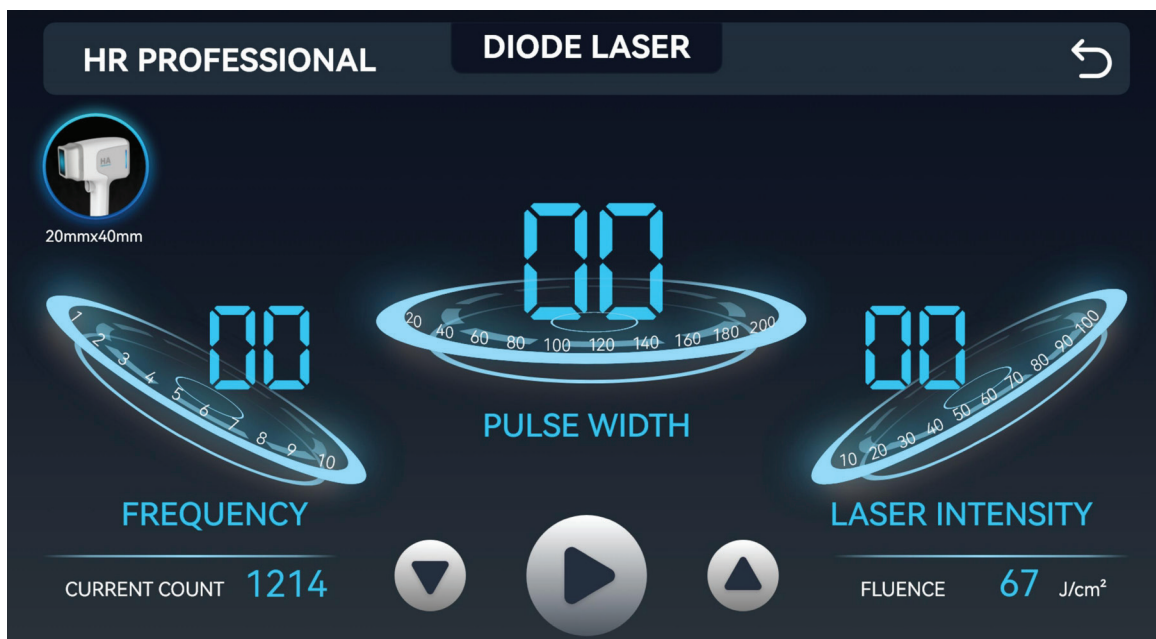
HR PROFESSIONAL

DIODE LASER

HA

20mmx40mm

00

20 40 60 80 100 120 140 160 180 200

PULSE WIDTH

00

1 2 3 4 5 6 7 8 9 10

FREQUENCY

00

10 20 30 40 50 60 70 80 90 100

LASER INTENSITY

CURRENT COUNT 1214

FLUENCE 67 $J/cm^2$